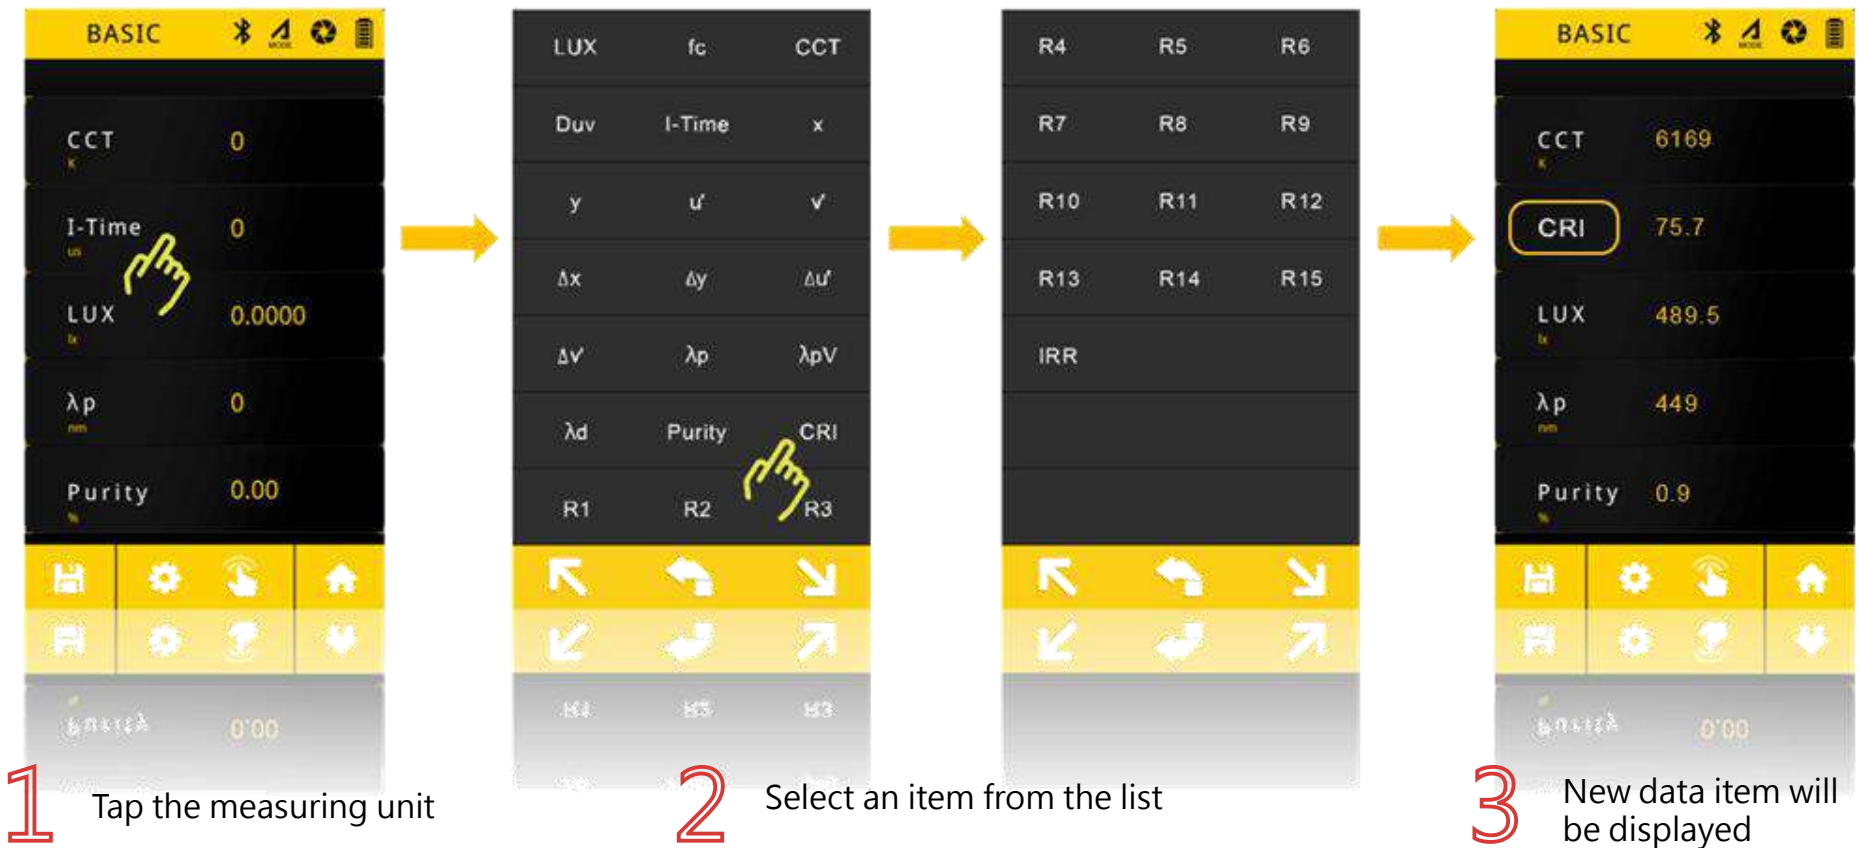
BASIC

CCT K 0

I-Time us 0

LUX lx 0.0000

λp nm 0

Purity % 0.00

| LUX | fc | CCT |
|---|---|---|
| Duv | I-Time | x |
| y | u' | v' |
| Δx | Δy | Δu' |
| Δv' | λp | λpV |
| λd | Purity | CRI |
| R1 | R2 | R3 |

| R4 | R5 | R6 |
|---|---|---|
| R7 | R8 | R9 |
| R10 | R11 | R12 |
| R13 | R14 | R15 |
| IRR | | |

BASIC

CCT K 6169

CRI 75.7

LUX lx 489.5

λp nm 449

Purity % 0.9

1 Tap the measuring unit

2 Select an item from the list

3 New data item will be displayed